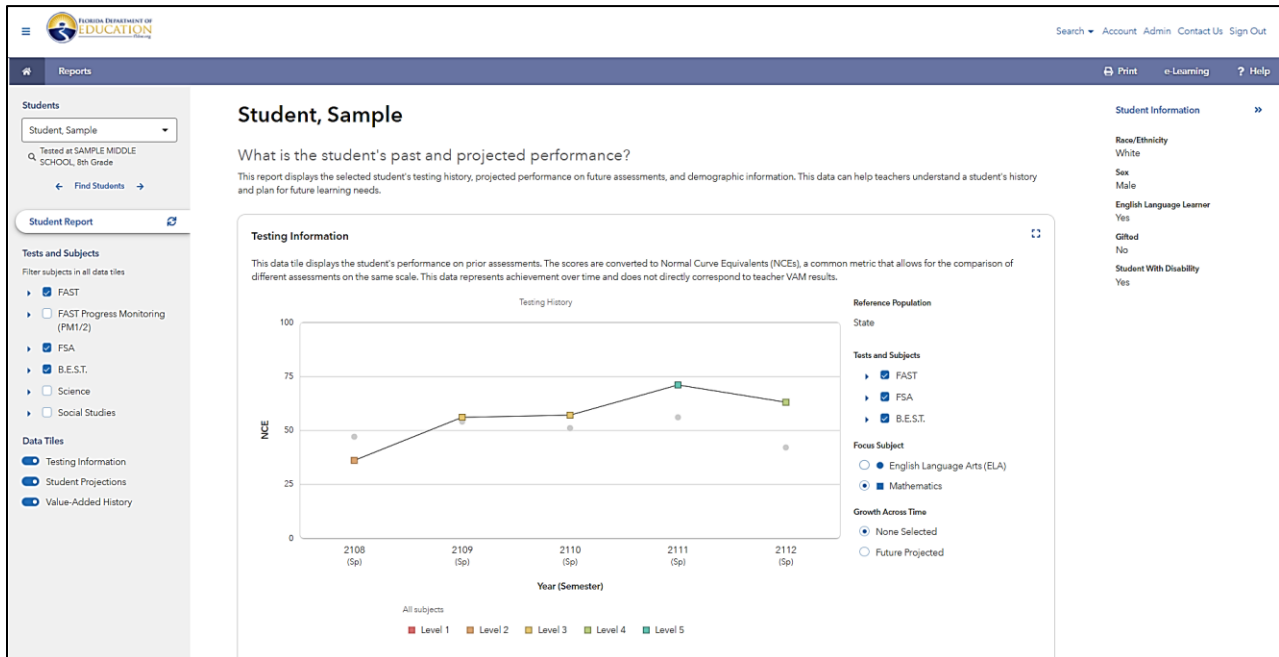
FLORIDA DEPARTMENT OF EDUCATION fldoe.org

Search ▾ Account Admin Contact Us Sign Out

Reports

Print e-Learning ? Help

Students

Student, Sample

Tested at SAMPLE MIDDLE SCHOOL, 8th Grade

← Find Students →

Student Report

Tests and Subjects

Filter subjects in all data tiles

FAST

FAST Progress Monitoring (PM1/2)

FSA

B.E.S.T.

Science

Social Studies

Data Tiles

Testing Information

Student Projections

Value-Added History

Student, Sample

What is the student's past and projected performance?

This report displays the selected student's testing history, projected performance on future assessments, and demographic information. This data can help teachers understand a student's history and plan for future learning needs.

Testing Information

This data tile displays the student's performance on prior assessments. The scores are converted to Normal Curve Equivalents (NCEs), a common metric that allows for the comparison of different assessments on the same scale. This data represents achievement over time and does not directly correspond to teacher VAM results.

Testing History

100

75

50

25

0

NCE

2108 (Sp)

2109 (Sp)

2110 (Sp)

2111 (Sp)

2112 (Sp)

Year (Semester)

All subjects

Level 1 Level 2 Level 3 Level 4 Level 5

Reference Population

State

Tests and Subjects

FAST

FSA

B.E.S.T.

Focus Subject

English Language Arts (ELA)

Mathematics

Growth Across Time

None Selected

Future Projected

Student Information

Race/Ethnicity

White

Sex

Male

English Language Learner

Yes

Gifted

No

Student With Disability

Yes